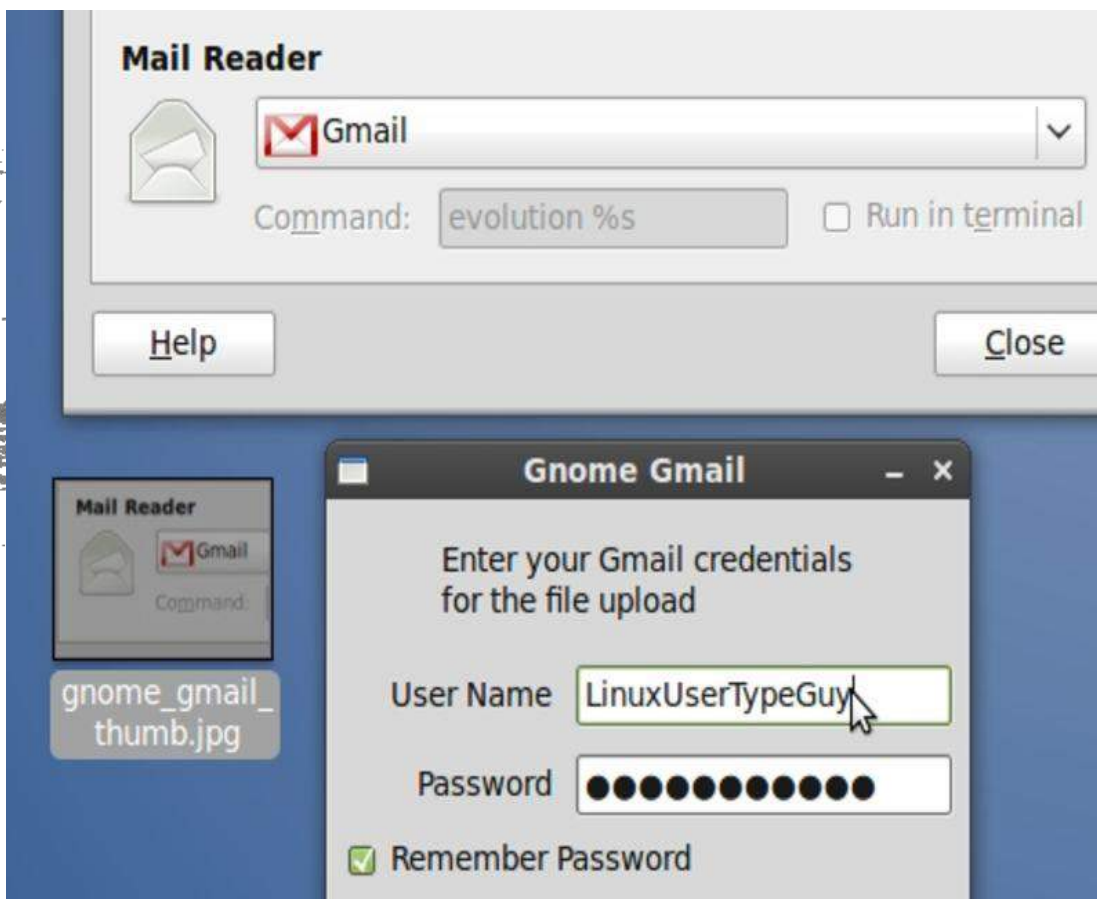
Mail Reader

Gmail

Command: evolution %s

Run in terminal

Help

Close

Mail Reader

Gmail

Command:

gnome_gmail_thumb.jpg

Gnome Gmail

Enter your Gmail credentials for the file upload

User Name LinuxUserTypeGuy

Password ●●●●●●●●●●●●

Remember Password